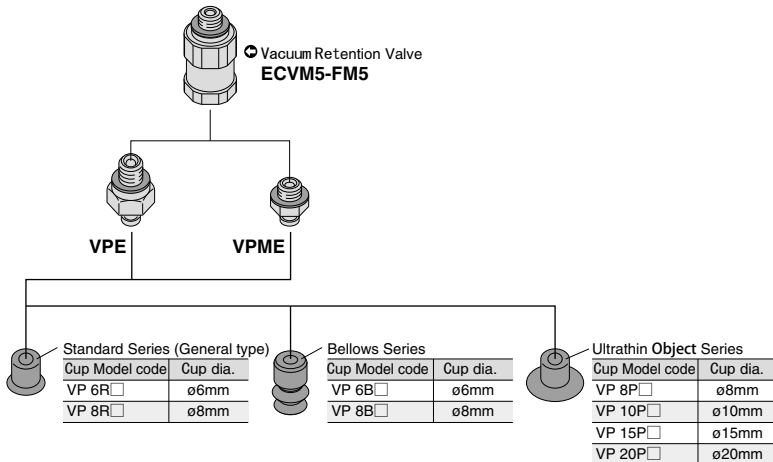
Vacuum Retention Valve
ECVM5-FM5

VPE

VPME

Standard Series (General type)

| Cup Model code | Cup dia. |
|---|---|
| VP 6R□ | ø6mm |
| VP 8R□ | ø8mm |

Bellows Series

| Cup Model code | Cup dia. |
|---|---|
| VP 6B□ | ø6mm |
| VP 8B□ | ø8mm |

Ultrathin Object Series

| Cup Model code | Cup dia. |
|---|---|
| VP 8P□ | ø8mm |
| VP 10P□ | ø10mm |
| VP 15P□ | ø15mm |
| VP 20P□ | ø20mm |